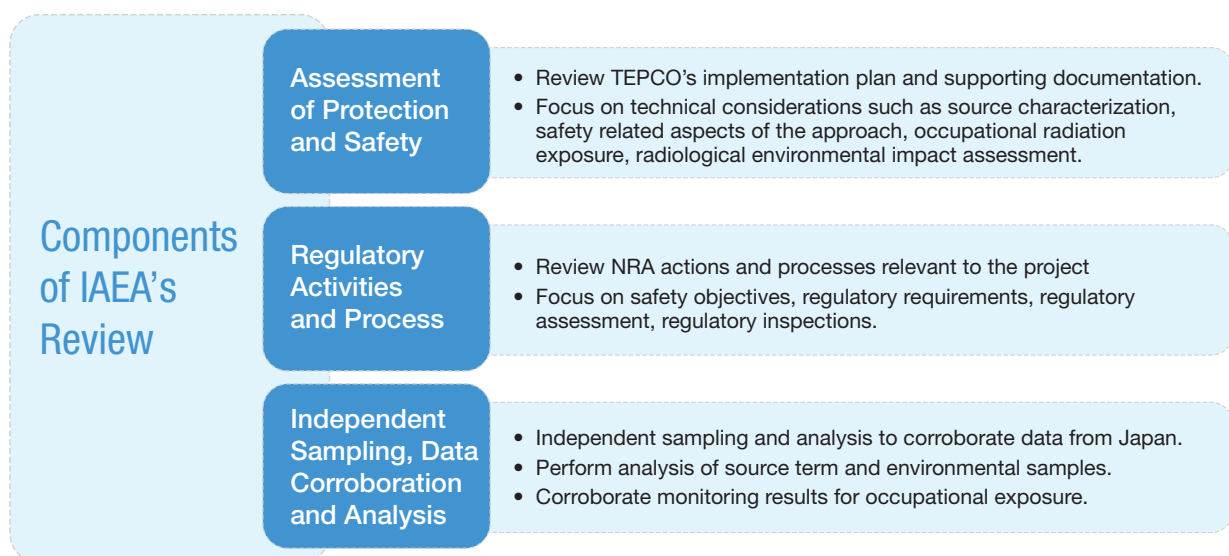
Components of IAEA's Review

Assessment of Protection and Safety

- Review TEPCO's implementation plan and supporting documentation.
- Focus on technical considerations such as source characterization, safety related aspects of the approach, occupational radiation exposure, radiological environmental impact assessment.

Regulatory Activities and Process

- Review NRA actions and processes relevant to the project
- Focus on safety objectives, regulatory requirements, regulatory assessment, regulatory inspections.

Independent Sampling, Data Corroboration and Analysis

- Independent sampling and analysis to corroborate data from Japan.
- Perform analysis of source term and environmental samples.
- Corroborate monitoring results for occupational exposure.